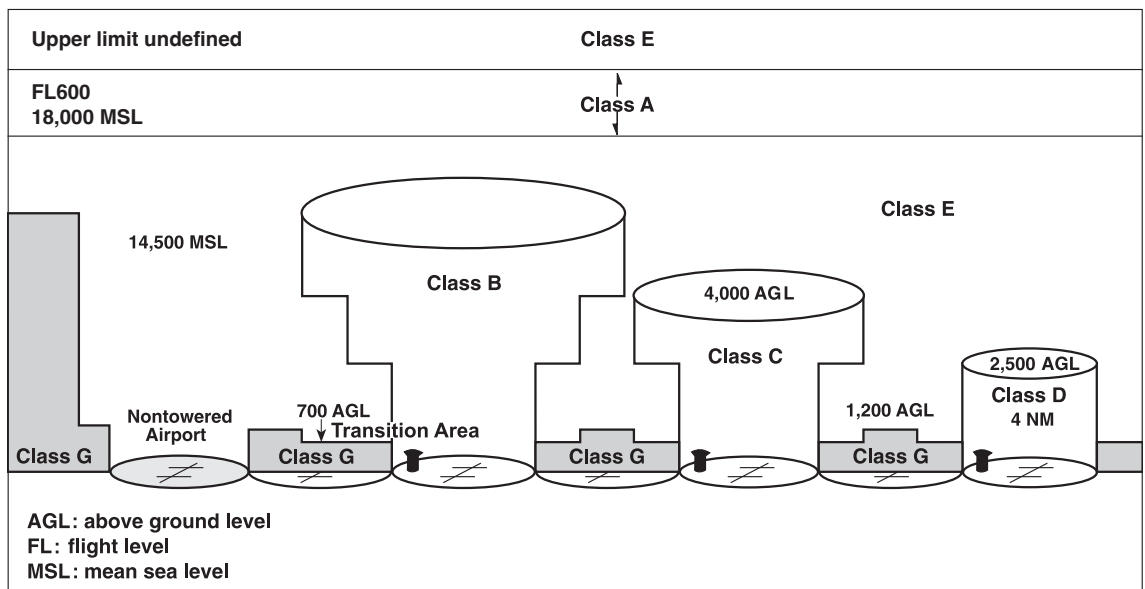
Upper limit undefined

Class E

FL600
18,000 MSL

Class A

Class E

14,500 MSL

Class B

4,000 AGL

Class C

2,500 AGL

Class D
4 NM

Nontowered Airport

700 AGL

Transition Area

1,200 AGL

Class G

Class G

Class G

Class G

AGL: above ground level
FL: flight level
MSL: mean sea level